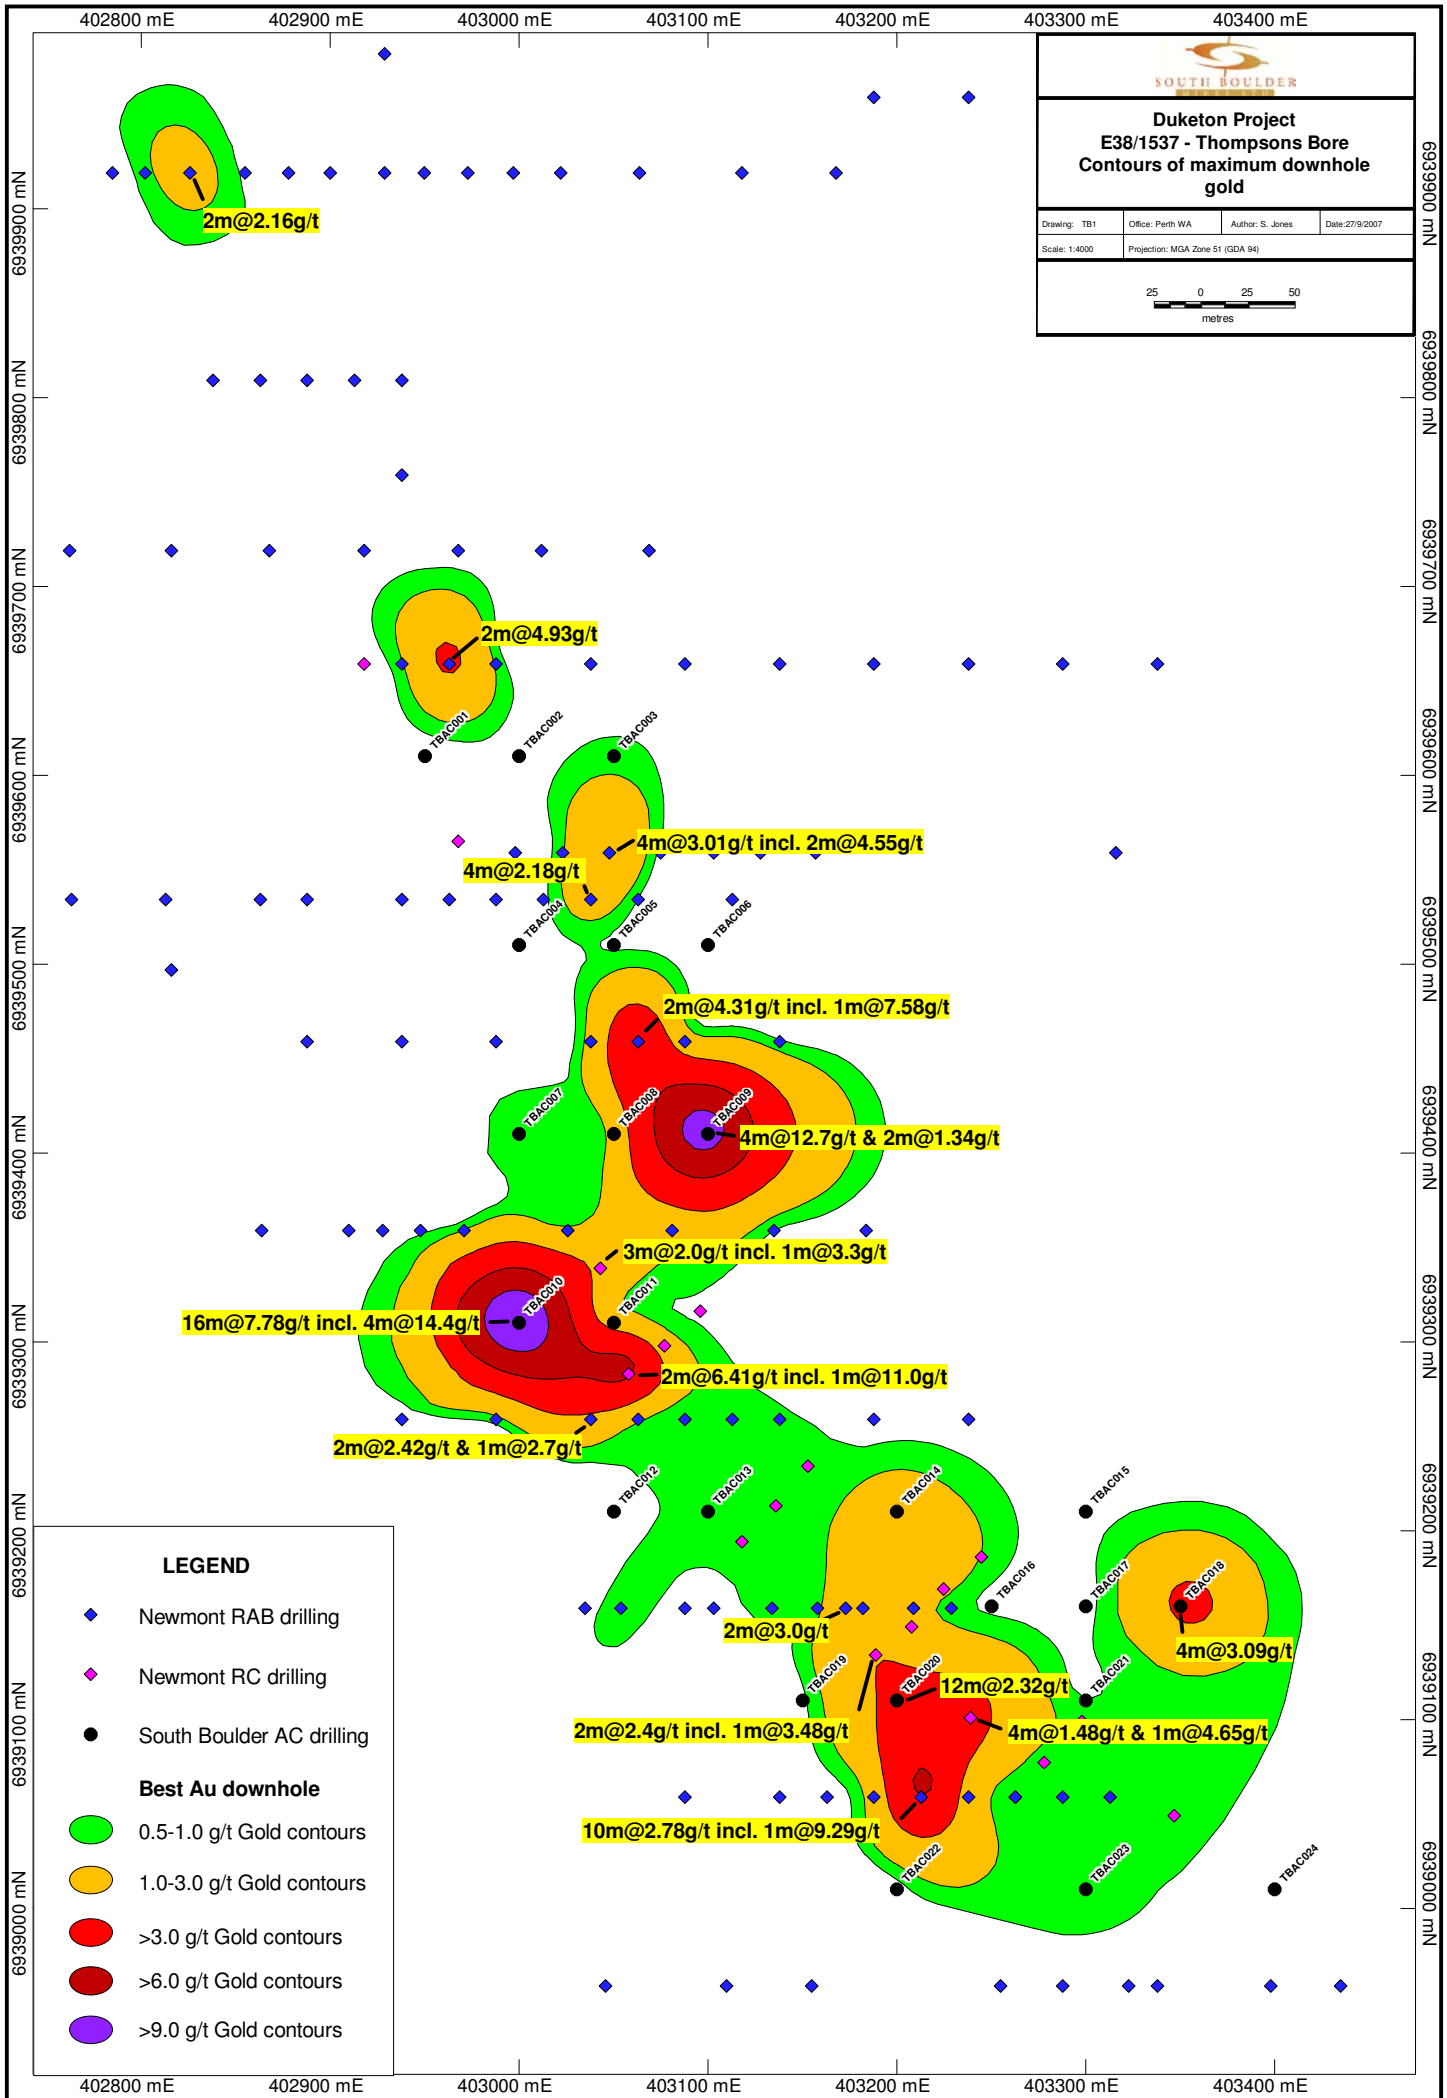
402800 mE 402900 mE 403000 mE 403100 mE 403200 mE 403300 mE 403400 mE

SOUTH BOULDER

Duketon Project
E38/1537 - Thompsons Bore
Contours of maximum downhole gold

Drawing: TB1 | Office: Perth WA | Author: S. Jones | Date:27/9/2007
Scale: 1:4000 | Projection: MGA Zone 51 (GDA 94)

25 0 25 50
metres

6939900 mN
6939800 mN
6939700 mN
6939600 mN
6939500 mN
6939400 mN
6939300 mN
6939200 mN
6939100 mN
6939000 mN

2m@2.16g/t
2m@4.93g/t
TBAC001
TBAC002
TBAC003
4m@3.01g/t incl. 2m@4.55g/t
4m@2.18g/t
TBAC004
TBAC005
TBAC006
2m@4.31g/t incl. 1m@7.58g/t
TBAC007
TBAC008
TBAC009
4m@12.7g/t & 2m@1.34g/t
3m@2.0g/t incl. 1m@3.3g/t
TBAC010
TBAC011
16m@7.78g/t incl. 4m@14.4g/t
2m@6.41g/t incl. 1m@11.0g/t
2m@2.42g/t & 1m@2.7g/t
TBAC012
TBAC013
TBAC014
TBAC015
TBAC016
TBAC017
TBAC018
2m@3.0g/t
4m@3.09g/t
TBAC019
TBAC020
12m@2.32g/t
TBAC021
2m@2.4g/t incl. 1m@3.48g/t
4m@1.48g/t & 1m@4.65g/t
10m@2.78g/t incl. 1m@9.29g/t
TBAC022
TBAC023
TBAC024

LEGEND
Newmont RAB drilling
Newmont RC drilling
South Boulder AC drilling
Best Au downhole
0.5-1.0 g/t Gold contours
1.0-3.0 g/t Gold contours
>3.0 g/t Gold contours
>6.0 g/t Gold contours
>9.0 g/t Gold contours

402800 mE 402900 mE 403000 mE 403100 mE 403200 mE 403300 mE 403400 mE